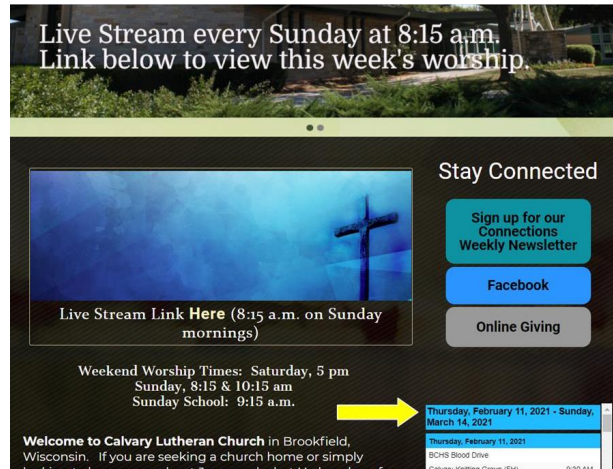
Live Stream every Sunday at 8:15 a.m.
Link below to view this week's worship.

Stay Connected

Sign up for our Connections Weekly Newsletter

Facebook

Online Giving

Live Stream Link Here (8:15 a.m. on Sunday mornings)

Weekend Worship Times: Saturday, 5 pm
Sunday, 8:15 & 10:15 am
Sunday School: 9:15 a.m.

Thursday, February 11, 2021 - Sunday, March 14, 2021

Thursday, February 11, 2021

BCHS Blood Drive

Calvary Knitting Group (FH) 9:30 AM

Welcome to Calvary Lutheran Church in Brookfield, Wisconsin. If you are seeking a church home or simply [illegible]